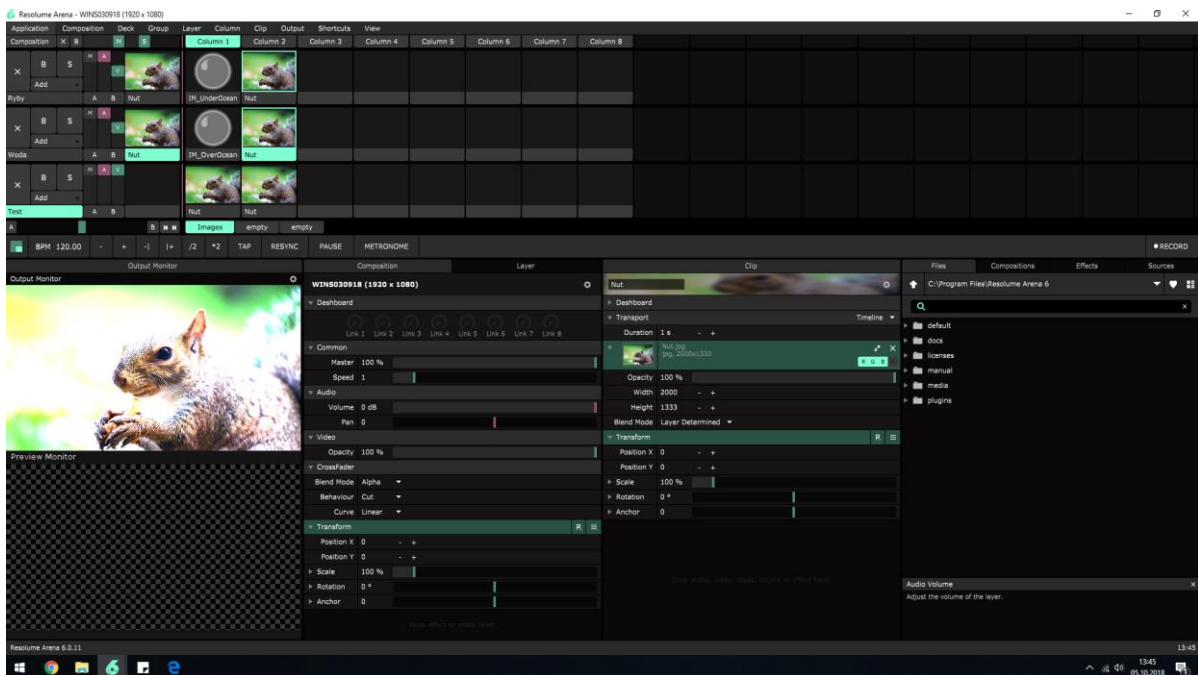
Resolume Arena - WINS030918 (1920 x 1080)

Application Composition Deck Group Layer Column Clip Output Shortcuts View

Composition X B M S Column 1 Column 2 Column 3 Column 4 Column 5 Column 6 Column 7 Column 8

X B S M A V Add
Ryby A B Nut IM_UnderOcean Nut

X B S M A V Add
Woda A B Nut IM_OverOcean Nut

X B S M A V Add
Test A B Nut Nut

A B Images empty empty

BPM 120.00 - + -| |+ /2 *2 TAP RESYNC PAUSE METRONOME ●RECORD

Output Monitor
Output Monitor

Preview Monitor

Composition Layer
WINS030918 (1920 x 1080)
Dashboard
Link 1 Link 2 Link 3 Link 4 Link 5 Link 6 Link 7 Link 8
Common
Master 100 %
Speed 1
Audio
Volume 0 dB
Pan 0
Video
Opacity 100 %
CrossFader
Blend Mode Alpha
Behaviour Cut
Curve Linear
Transform R
Position X 0 - +
Position Y 0 - +
Scale 100 %
Rotation 0 °
Anchor 0
Drop effect or mask here

Clip
Nut
Dashboard
Transport Timeline
Duration 1 s - +
Nut.jpg
jpg, 2000x1333
R G B
Opacity 100 %
Width 2000 - +
Height 1333 - +
Blend Mode Layer Determined
Transform R
Position X 0 - +
Position Y 0 - +
Scale 100 %
Rotation 0 °
Anchor 0
Drop audio, mask, mask, source or effect here

Files Compositions Effects Sources
C:\Program Files\Resolume Arena 6
default
docs
licenses
manual
media
plugins

Audio Volume
Adjust the volume of the layer.

Resolume Arena 6.0.11 13:45

13:45
05.10.2018